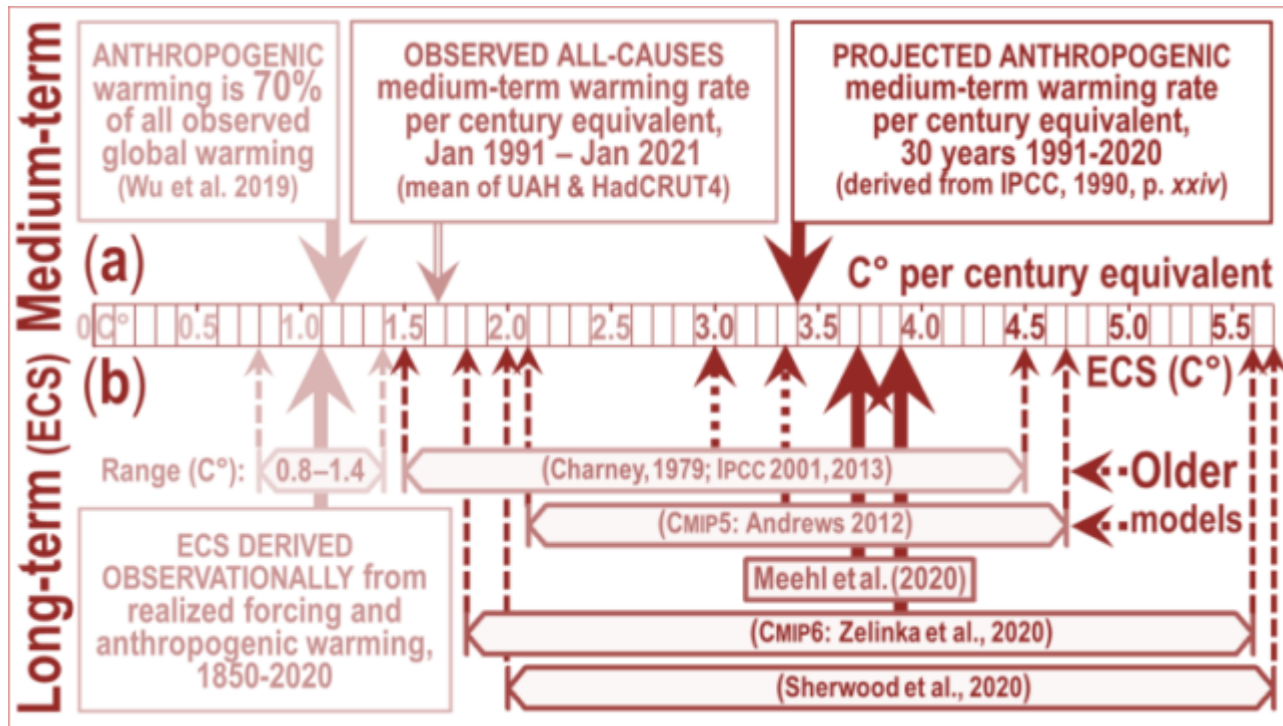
Medium-term

ANTHROPOGENIC warming is 70% of all observed global warming (Wu et al. 2019)

OBSERVED ALL-CAUSES medium-term warming rate per century equivalent, Jan 1991 – Jan 2021 (mean of UAH & HadCRUT4)

PROJECTED ANTHROPOGENIC medium-term warming rate per century equivalent, 30 years 1991-2020 (derived from IPCC, 1990, p. *xxiv*)

(a) C° per century equivalent

0 C° 0.5 1.0 1.5 2.0 2.5 3.0 3.5 4.0 4.5 5.0 5.5

(b) ECS (C°)

Long-term (ECS)

Range (C°): 0.8–1.4

(Charney, 1979; IPCC 2001, 2013)

Older models

(CMIP5: Andrews 2012)

ECS DERIVED OBSERVATIONALLY from realized forcing and anthropogenic warming, 1850-2020

Meehl et al. (2020)

(CMIP6: Zelinka et al., 2020)

(Sherwood et al., 2020)